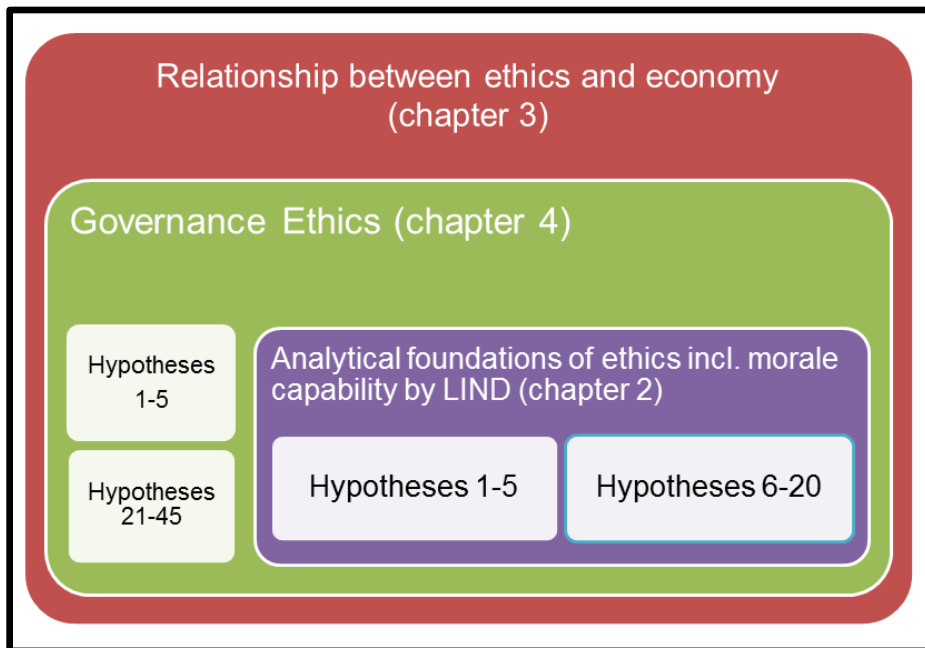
Relationship between ethics and economy (chapter 3)

Governance Ethics (chapter 4)

Hypotheses 1-5

Hypotheses 21-45

Analytical foundations of ethics incl. morale capability by LIND (chapter 2)

Hypotheses 1-5

Hypotheses 6-20